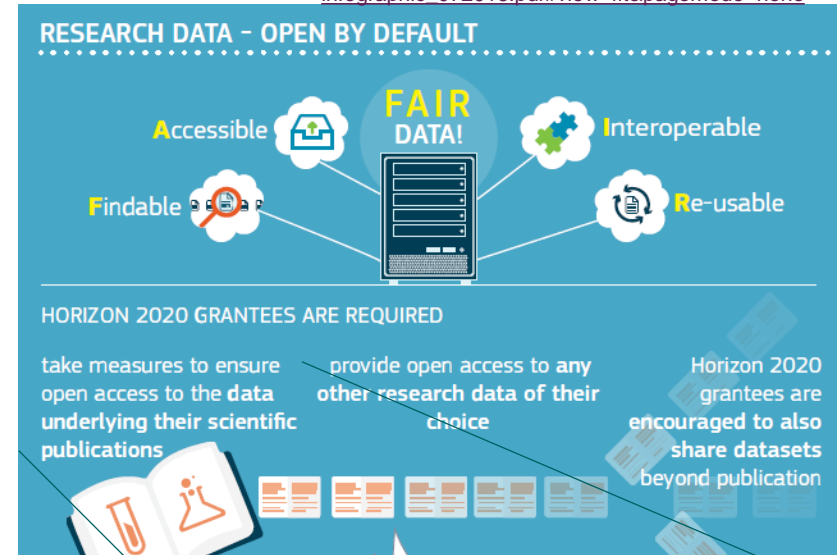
RESEARCH DATA – OPEN BY DEFAULT

FAIR DATA!

Accessible

Interoperable

Findable

Re-usable

HORIZON 2020 GRANTEES ARE REQUIRED

take measures to ensure open access to the data underlying their scientific publications

provide open access to any other research data of their choice

Horizon 2020 grantees are encouraged to also share datasets beyond publication